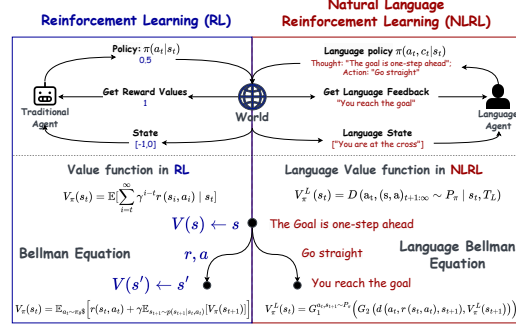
Reinforcement Learning (RL)

Natural Language Reinforcement Learning (NLRL)

Policy: $\pi(a_t|s_t)$
0.5

Language policy $\pi(a_t, c_t|s_t)$
Thought: "The goal is one-step ahead";
Action: "Go straight"

Get Reward Values
1

Get Language Feedback
"You reach the goal"

Traditional Agent

World

Language Agent

State
[-1,0]

Language State
["You are at the cross"]

Value function in RL

$V_\pi(s_t) = \mathbb{E}[\sum_{i=t}^{\infty} \gamma^{i-t} r(s_i, a_i) \mid s_t]$

Language Value function in NLRL

$V_\pi^L(s_t) = D\left(a_t, (s, a)_{t+1:\infty} \sim P_\pi \mid s_t, T_L\right)$

$V(s) \leftarrow s$

The Goal is one-step ahead

Bellman Equation

$r, a$

Go straight

Language Bellman Equation

$V(s') \leftarrow s'$

You reach the goal

$V_\pi(s_t) = \mathbb{E}_{a_t \sim \pi_\theta} \left[ r(s_t, a_t) + \gamma \mathbb{E}_{s_{t+1} \sim p(s_{t+1}|s_t, a_t)} [V_\pi(s_{t+1})] \right]$

$V_\pi^L(s_t) = G_1^{a_t, s_{t+1} \sim P_\pi} \left( G_2 \left( d\left(a_t, r(s_t, a_t), s_{t+1}\right), V_\pi^L(s_{t+1}) \right) \right)$